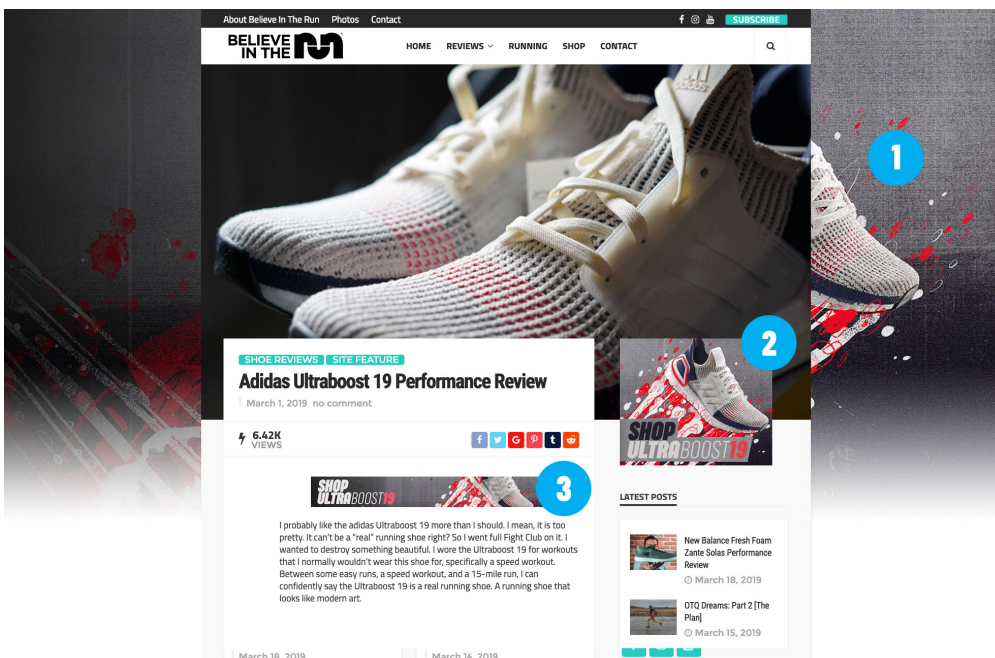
About Believe In The Run Photos Contact

SUBSCRIBE

BELIEVE IN THE RUN

HOME REVIEWS RUNNING SHOP CONTACT

1

2

SHOE REVIEWS SITE FEATURE

Adidas Ultraboost 19 Performance Review

March 1, 2019 no comment

6.42K VIEWS

SHOP ULTRABOOST19

3

SHOP ULTRABOOST19

I probably like the adidas Ultraboost 19 more than I should. I mean, it is too pretty. It can't be a "real" running shoe right? So I went full Fight Club on it. I wanted to destroy something beautiful. I wore the Ultraboost 19 for workouts that I normally wouldn't wear this shoe for, specifically a speed workout. Between some easy runs, a speed workout, and a 15-mile run, I can confidently say the Ultraboost 19 is a real running shoe. A running shoe that looks like modern art.

LATEST POSTS

New Balance Fresh Foam Zante Solas Performance Review

March 18, 2019

OTQ Dreams: Part 2 [The Plan]

March 15, 2019

March 18, 2019

March 14, 2019